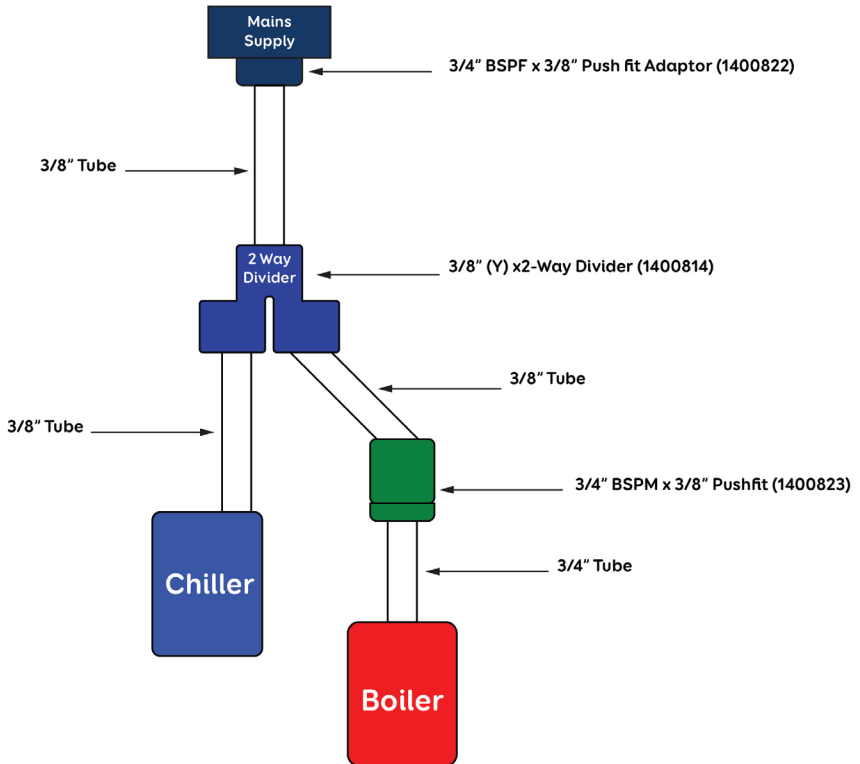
Mains Supply

3/4" BSPF x 3/8" Push fit Adaptor (1400822)

3/8" Tube

2 Way Divider

3/8" (Y) x2-Way Divider (1400814)

3/8" Tube

3/8" Tube

3/4" BSPM x 3/8" Pushfit (1400823)

3/4" Tube

Chiller

Boiler